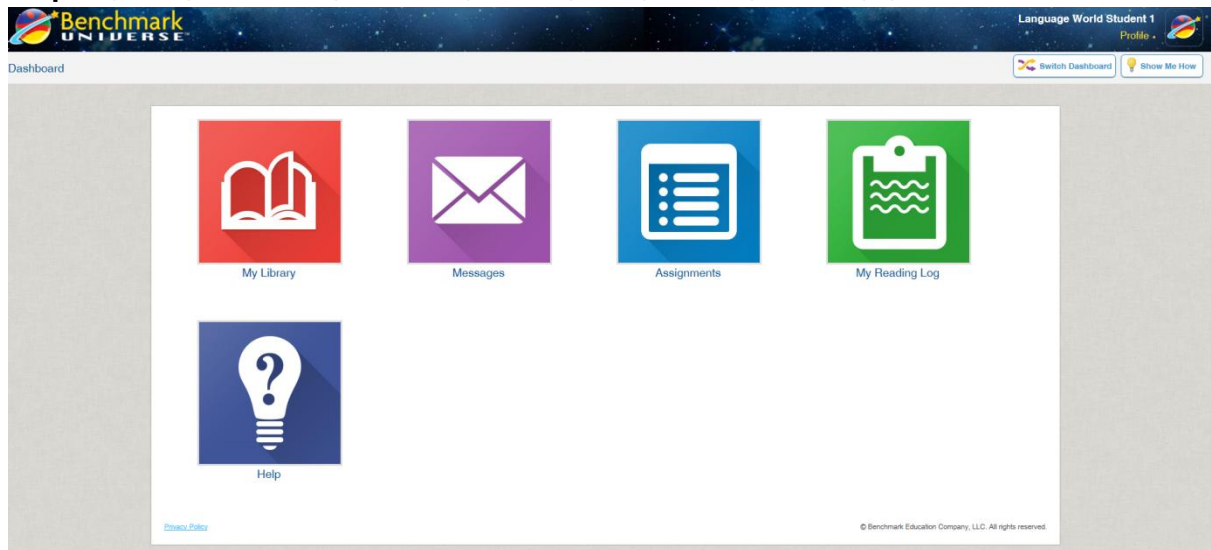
Benchmark UNIVERSE

Language World Student 1
Profile

Dashboard

Switch Dashboard
Show Me How

My Library

Messages

Assignments

My Reading Log

Help

Privacy Policy

© Benchmark Education Company, LLC. All rights reserved.